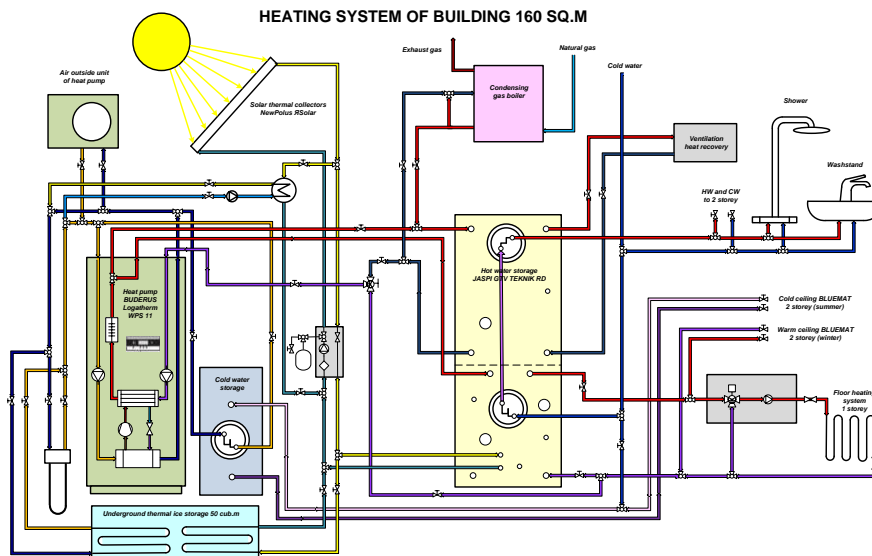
HEATING SYSTEM OF BUILDING 160 SQ.M

Air outside unit of heat pump

Solar thermal collectors NewPolus RSolar

Exhaust gas

Natural gas

Condensing gas boiler

Cold water

Ventilation heat recovery

Shower

Washstand

HW and CW to 2 storey

Heat pump BUDERUS Logatherm WPS 11

Hot water storage JASPI GTV TEKNIK RD

Cold ceiling BLUEMAT 2 storey (summer)

Warm ceiling BLUEMAT 2 storey (winter)

Cold water storage

Floor heating system 1 storey

Underground thermal ice storage 50 cub.m